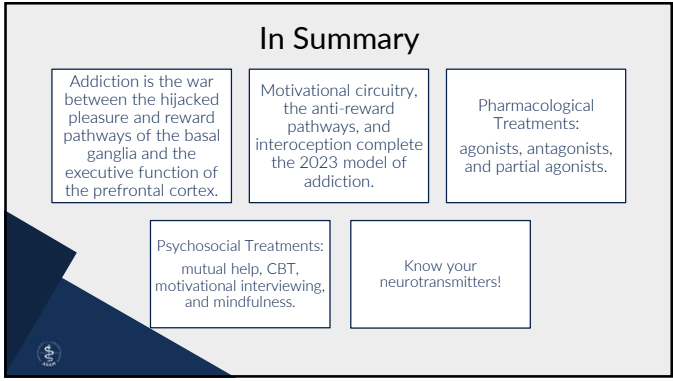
In Summary

Addiction is the war between the hijacked pleasure and reward pathways of the basal ganglia and the executive function of the prefrontal cortex.

Motivational circuitry, the anti-reward pathways, and interoception complete the 2023 model of addiction.

Pharmacological Treatments:

agonists, antagonists, and partial agonists.

Psychosocial Treatments:

mutual help, CBT, motivational interviewing, and mindfulness.

Know your neurotransmitters!